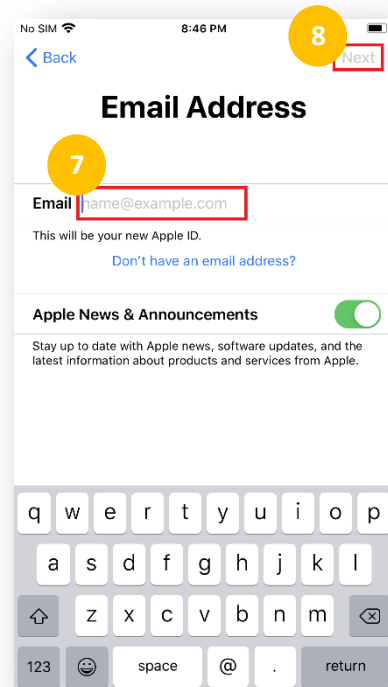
No SIM 8:46 PM

8

< Back Next

Email Address

7

Email name@example.com

This will be your new Apple ID.

Don't have an email address?

Apple News & Announcements

Stay up to date with Apple news, software updates, and the latest information about products and services from Apple.

q w e r t y u i o p
a s d f g h j k l
z x c v b n m
123 space @ . return